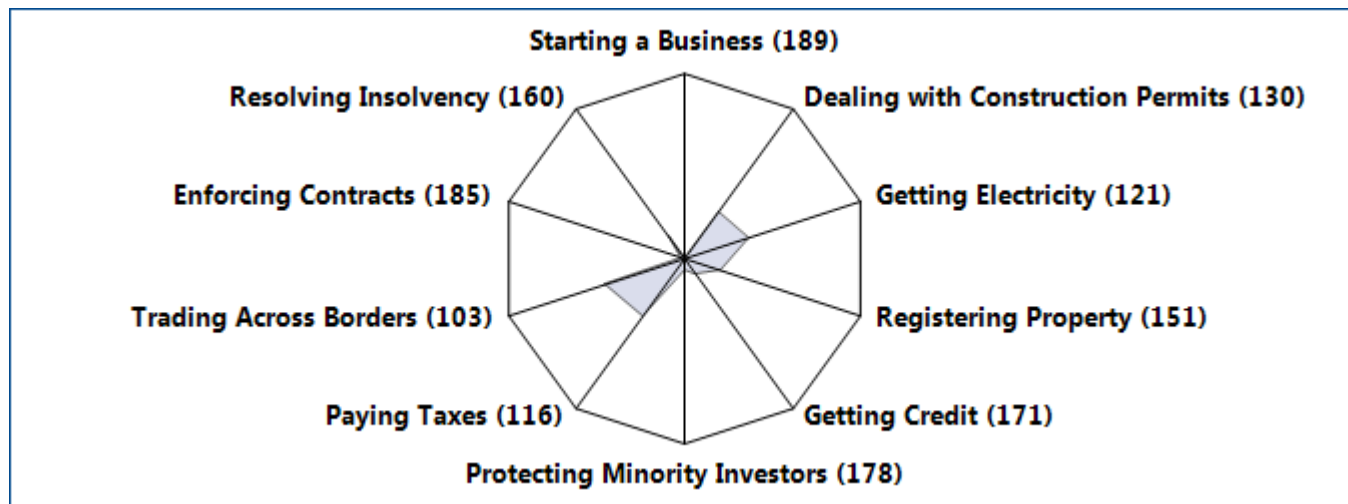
Starting a Business (189)
Resolving Insolvency (160)
Dealing with Construction Permits (130)
Enforcing Contracts (185)
Getting Electricity (121)
Trading Across Borders (103)
Registering Property (151)
Paying Taxes (116)
Getting Credit (171)
Protecting Minority Investors (178)